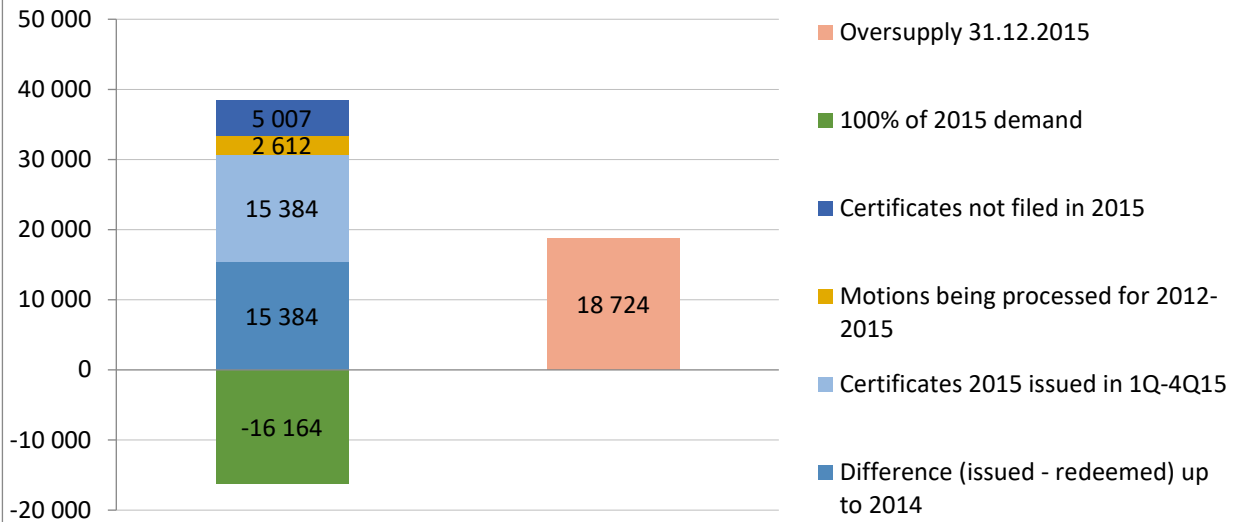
50 000
40 000
30 000
20 000
10 000
0
-10 000
-20 000

5 007
2 612
15 384
15 384
-16 164

18 724

Oversupply 31.12.2015

100% of 2015 demand

Certificates not filed in 2015

Motions being processed for 2012-2015

Certificates 2015 issued in 1Q-4Q15

Difference (issued - redeemed) up to 2014